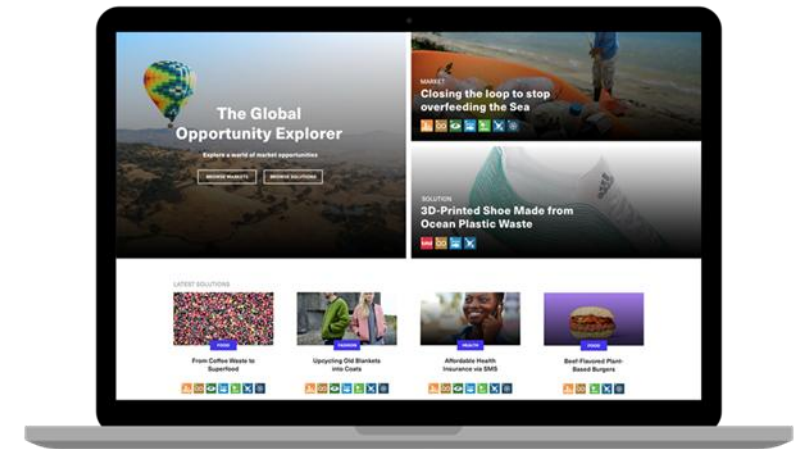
The Global Opportunity Explorer

Explore a world of market opportunities

BROWSE MARKETS

BROWSE SOLUTIONS

MARKET

Closing the loop to stop overfeeding the Sea

SOLUTION

3D-Printed Shoe Made from Ocean Plastic Waste

LATEST SOLUTIONS

FOOD

From Coffee Waste to Superfood

FASHION

Upcycling Old Blankets into Coats

HEALTH

Affordable Health Insurance via SMS

FOOD

Beef-Flavored Plant-Based Burgers